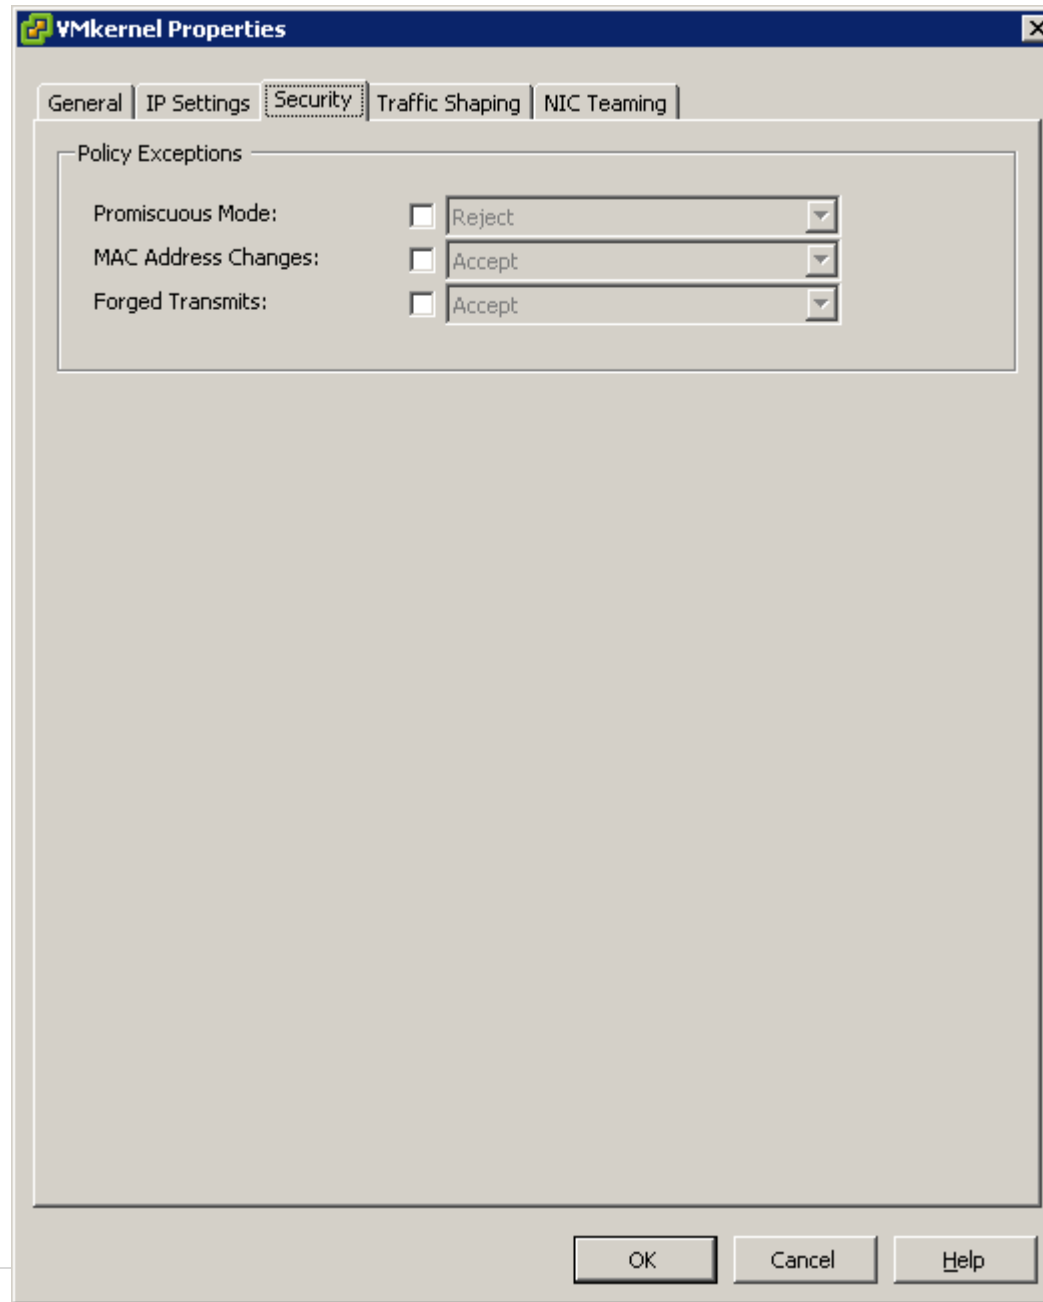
VMkernel Properties

General | IP Settings | Security | Traffic Shaping | NIC Teaming

Policy Exceptions

Promiscuous Mode: Reject

MAC Address Changes: Accept

Forged Transmits: Accept

OK Cancel Help